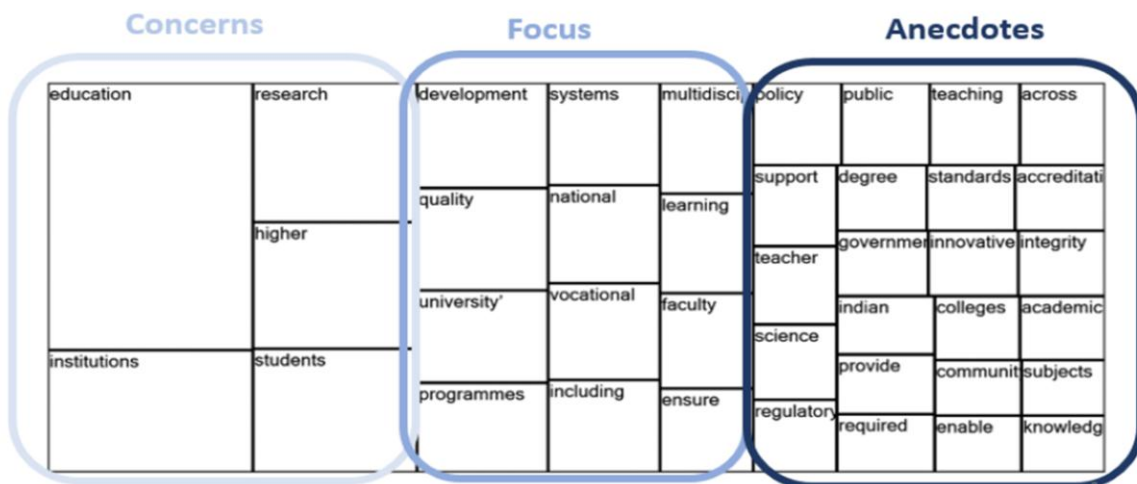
Concerns

Focus

Anecdotes

education
research
higher
institutions
students

development
systems
multidisci
quality
national
learning
university'
vocational
faculty
programmes
including
ensure

policy
public
teaching
across
support
degree
standards
accreditati
teacher
governmer
innovative
integrity
indian
colleges
academic
science
provide
communit
subjects
regulatory
required
enable
knowledg